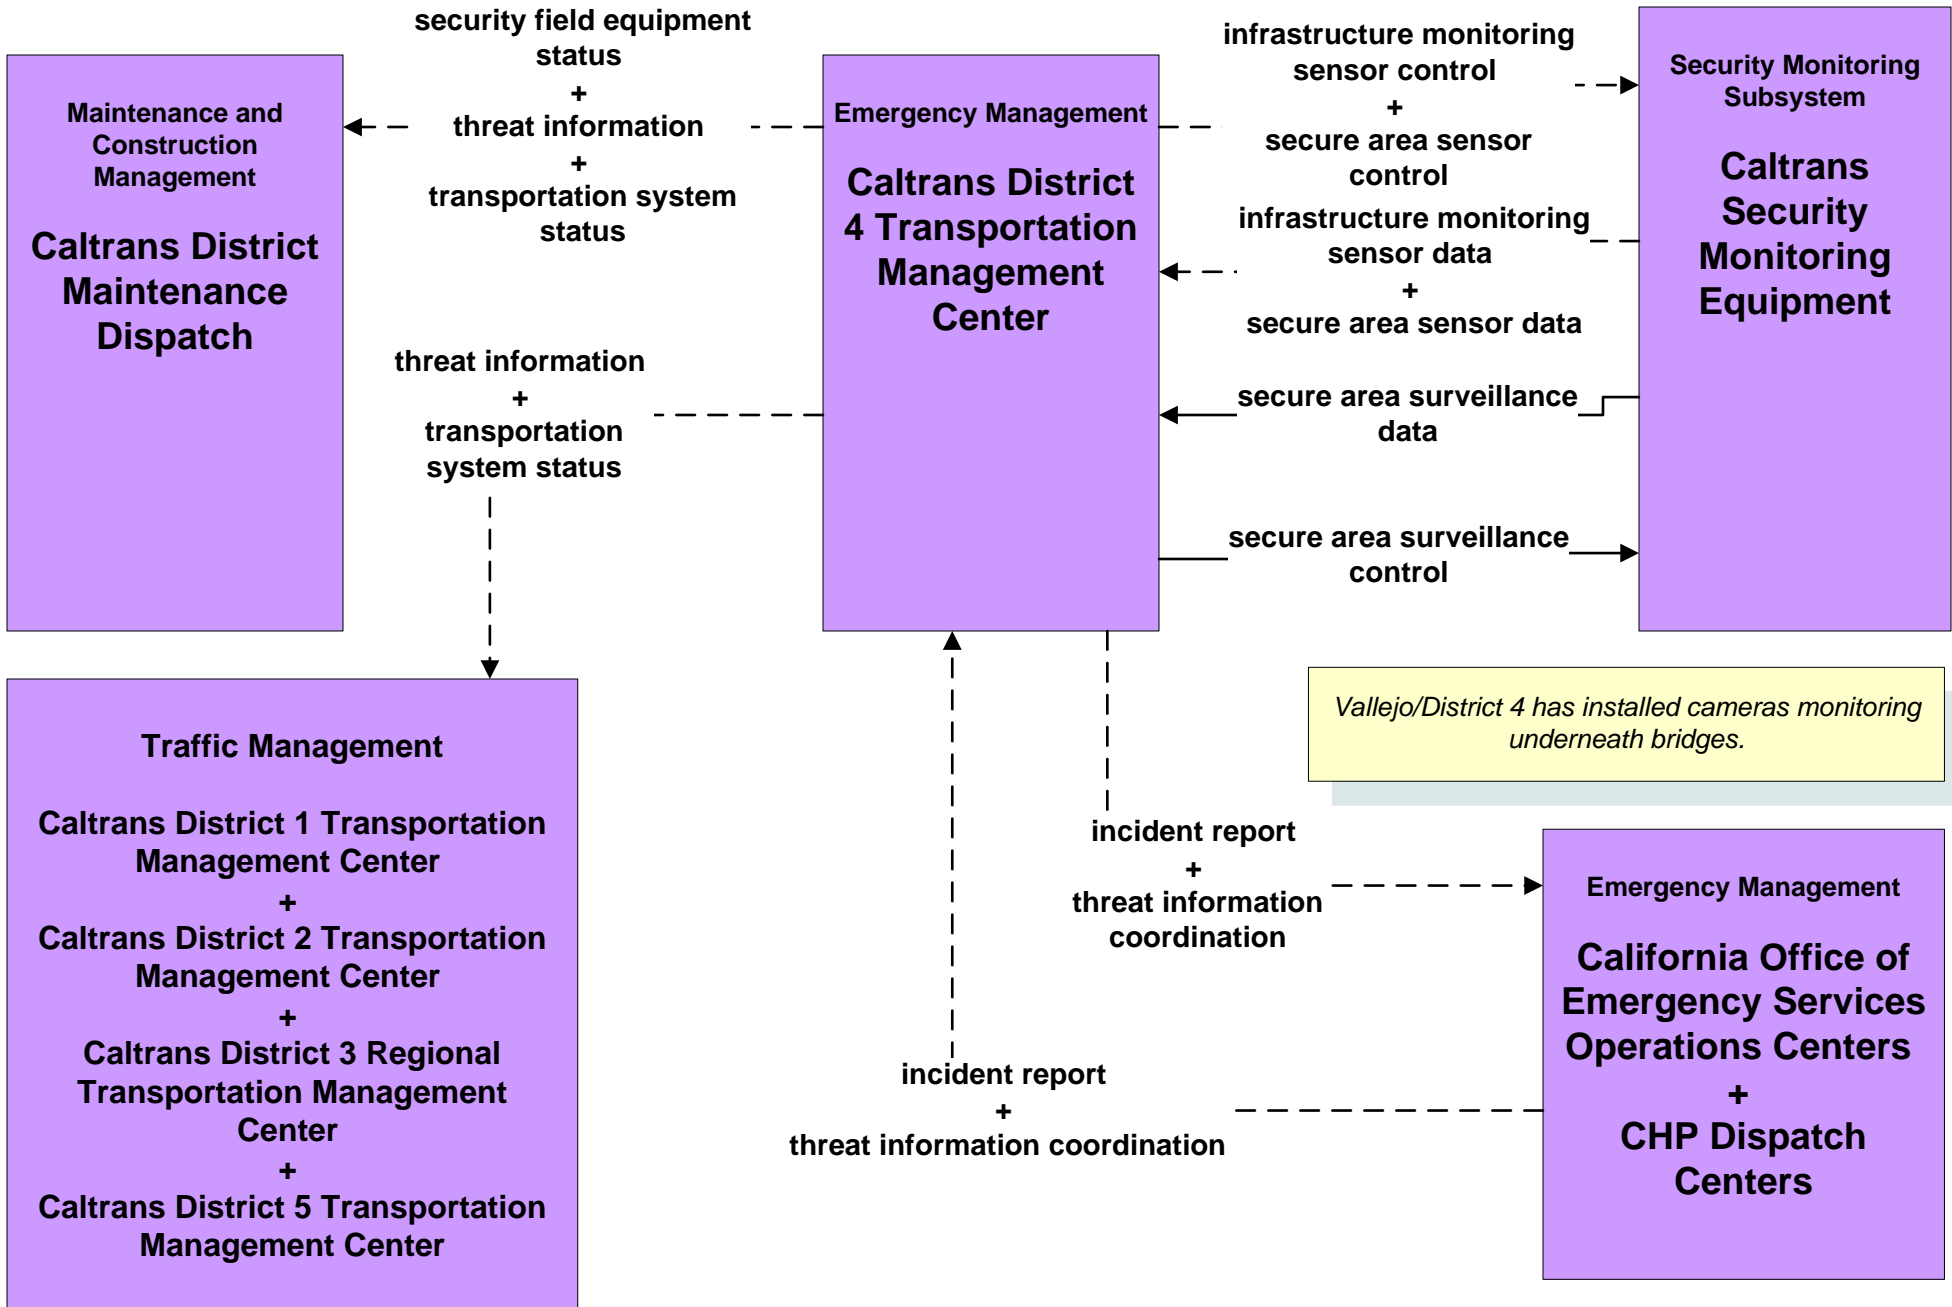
Maintenance and Construction Management

Caltrans District Maintenance Dispatch

security field equipment status
+
threat information
+
transportation system status

Emergency Management

Caltrans District 4 Transportation Management Center

infrastructure monitoring sensor control
+
secure area sensor control

Security Monitoring Subsystem

Caltrans Security Monitoring Equipment

infrastructure monitoring sensor data
+
secure area sensor data

threat information
+
transportation system status

secure area surveillance data

secure area surveillance control

Vallejo/District 4 has installed cameras monitoring underneath bridges.

Traffic Management

Caltrans District 1 Transportation Management Center
+
Caltrans District 2 Transportation Management Center
+
Caltrans District 3 Regional Transportation Management Center
+
Caltrans District 5 Transportation Management Center

incident report
+
threat information coordination

Emergency Management

California Office of Emergency Services Operations Centers
+
CHP Dispatch Centers

incident report
+
threat information coordination